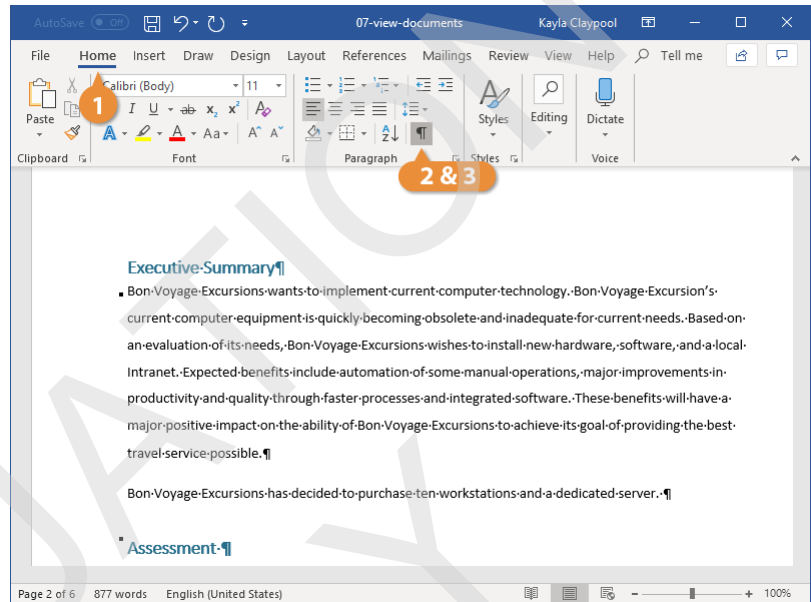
AutoSave Off 07-view-documents Kayla Claypool

File Home Insert Draw Design Layout References Mailings Review View Help Tell me

Paste Calibri (Body) 11 Styles Editing Dictate

Clipboard Font Paragraph Styles Voice

1

2 & 3

Executive·Summary¶

Bon·Voyage·Excursions·wants·to·implement·current·computer·technology.·Bon·Voyage·Excursion's·current·computer·equipment·is·quickly·becoming·obsolete·and·inadequate·for·current·needs.·Based·on·an·evaluation·of·its·needs,·Bon·Voyage·Excursions·wishes·to·install·new·hardware,·software,·and·a·local·Intranet.·Expected·benefits·include·automation·of·some·manual·operations,·major·improvements·in·productivity·and·quality·through·faster·processes·and·integrated·software.·These·benefits·will·have·a·major·positive·impact·on·the·ability·of·Bon·Voyage·Excursions·to·achieve·its·goal·of·providing·the·best·travel·service·possible.¶

Bon·Voyage·Excursions·has·decided·to·purchase·ten·workstations·and·a·dedicated·server.·¶

Assessment·¶

Page 2 of 6 877 words English (United States) 100%